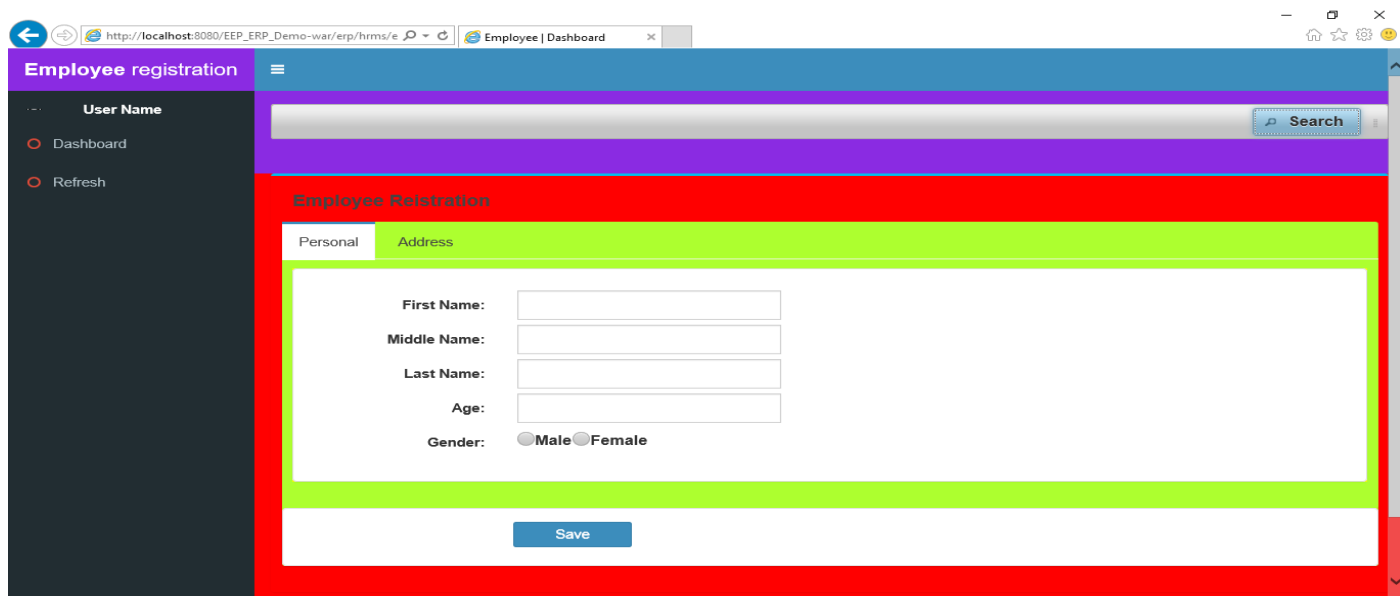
http://localhost:8080/EEP_ERP_Demo-war/erp/hrms/e
Employee | Dashboard

Employee registration

User Name
Dashboard
Refresh

Search

Employee Reistration

Personal
Address

First Name:
Middle Name:
Last Name:
Age:
Gender: Male Female

Save